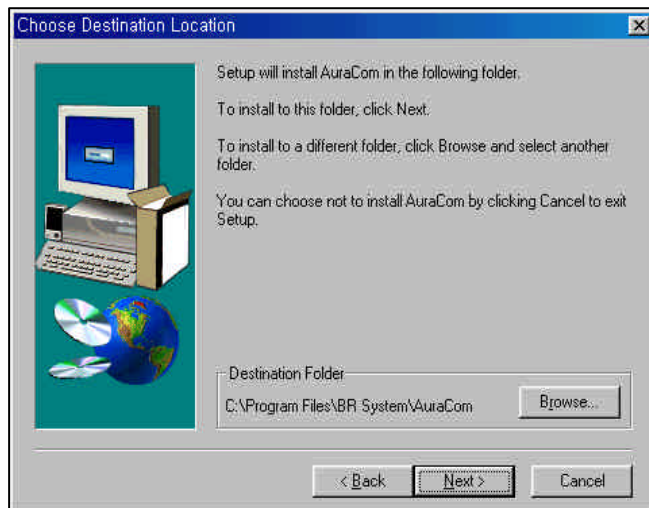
Choose Destination Location

Setup will install AuraCom in the following folder.

To install to this folder, click Next.

To install to a different folder, click Browse and select another folder.

You can choose not to install AuraCom by clicking Cancel to exit Setup.

Destination Folder

C:\Program Files\BR System\AuraCom

Browse...

< Back

Next >

Cancel